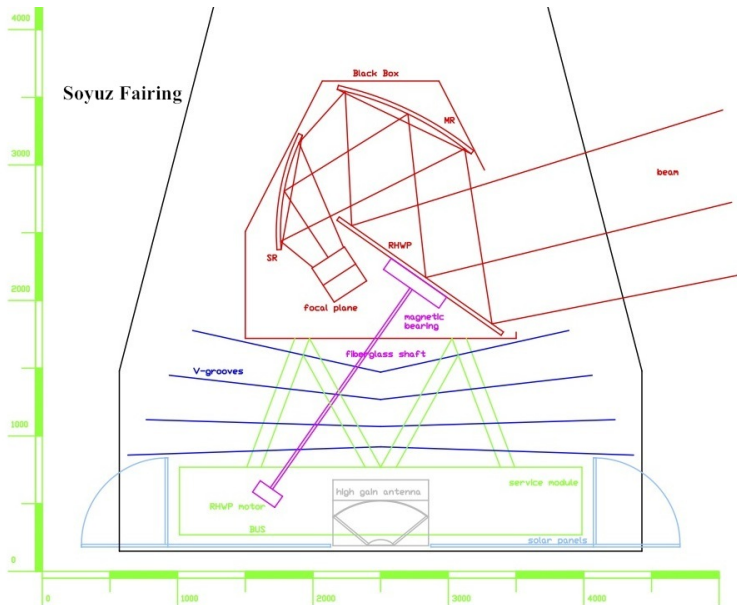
4000

3000

2000

1000

0

Soyuz Fairing

Black Box

MR

beam

SR

RHWP

focal plane

magnetic bearing

fiberglass shaft

V-grooves

service module

high gain antenna

RHWP motor

BUS

solar panels

0

1000

2000

3000

4000